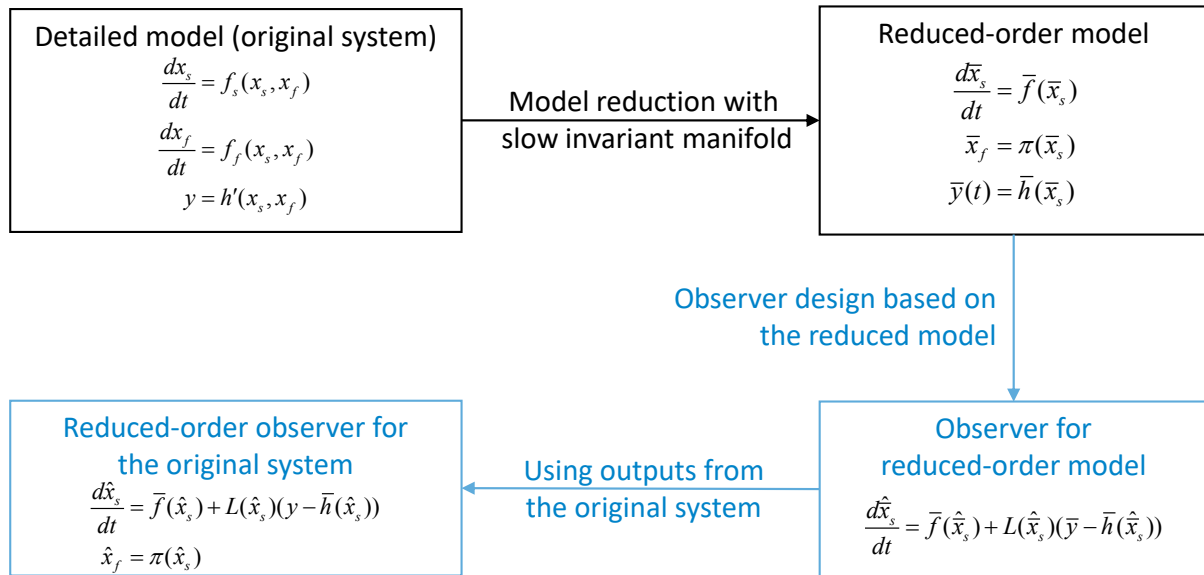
Detailed model (original system)
$\frac{dx_s}{dt} = f_s(x_s, x_f)$
$\frac{dx_f}{dt} = f_f(x_s, x_f)$
$y = h'(x_s, x_f)$

Model reduction with slow invariant manifold

Reduced-order model
$\frac{d\bar{x}_s}{dt} = \bar{f}(\bar{x}_s)$
$\bar{x}_f = \pi(\bar{x}_s)$
$\bar{y}(t) = \bar{h}(\bar{x}_s)$

Observer design based on the reduced model

Observer for reduced-order model
$\frac{d\hat{\bar{x}}_s}{dt} = \bar{f}(\hat{\bar{x}}_s) + L(\hat{\bar{x}}_s)(\bar{y} - \bar{h}(\hat{\bar{x}}_s))$

Using outputs from the original system

Reduced-order observer for the original system
$\frac{d\hat{x}_s}{dt} = \bar{f}(\hat{x}_s) + L(\hat{x}_s)(y - \bar{h}(\hat{x}_s))$
$\hat{x}_f = \pi(\hat{x}_s)$